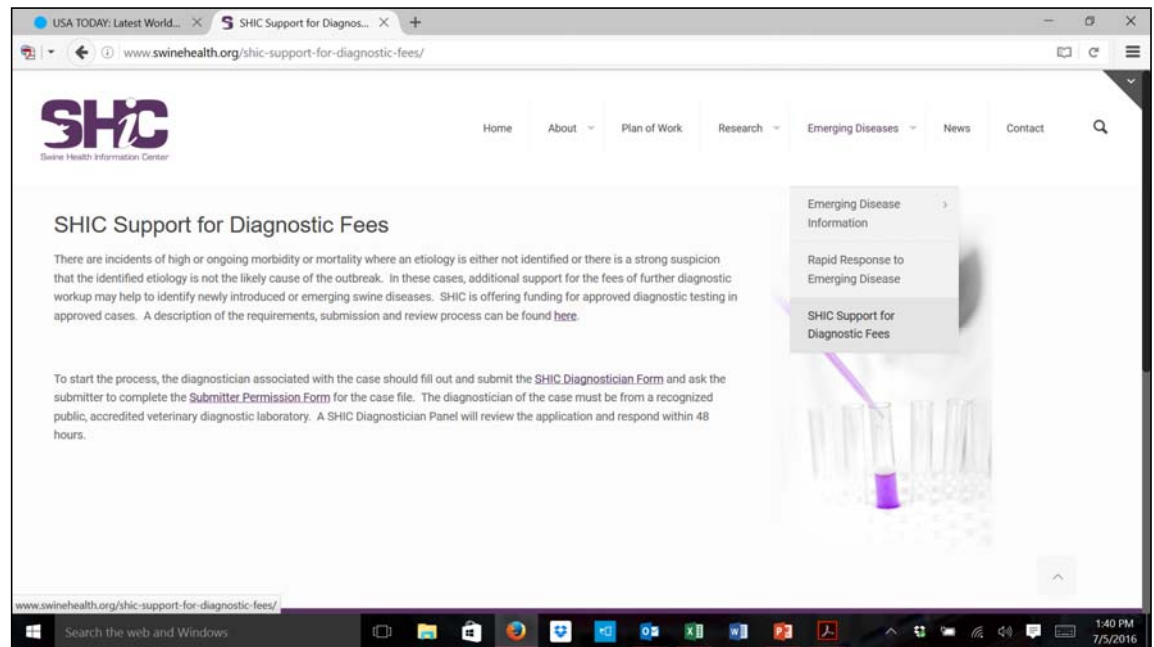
USA TODAY: Latest World... ×
SHIC Support for Diagnos... ×
+

www.swinehealth.org/shic-support-for-diagnostic-fees/

SHIC
Swine Health Information Center

Home
About
Plan of Work
Research
Emerging Diseases
News
Contact

Emerging Disease Information
Rapid Response to Emerging Disease
SHIC Support for Diagnostic Fees

SHIC Support for Diagnostic Fees

There are incidents of high or ongoing morbidity or mortality where an etiology is either not identified or there is a strong suspicion that the identified etiology is not the likely cause of the outbreak. In these cases, additional support for the fees of further diagnostic workup may help to identify newly introduced or emerging swine diseases. SHIC is offering funding for approved diagnostic testing in approved cases. A description of the requirements, submission and review process can be found here.

To start the process, the diagnostician associated with the case should fill out and submit the SHIC Diagnostician Form and ask the submitter to complete the Submitter Permission Form for the case file. The diagnostician of the case must be from a recognized public, accredited veterinary diagnostic laboratory. A SHIC Diagnostician Panel will review the application and respond within 48 hours.

www.swinehealth.org/shic-support-for-diagnostic-fees/

Search the web and Windows

1:40 PM
7/5/2016